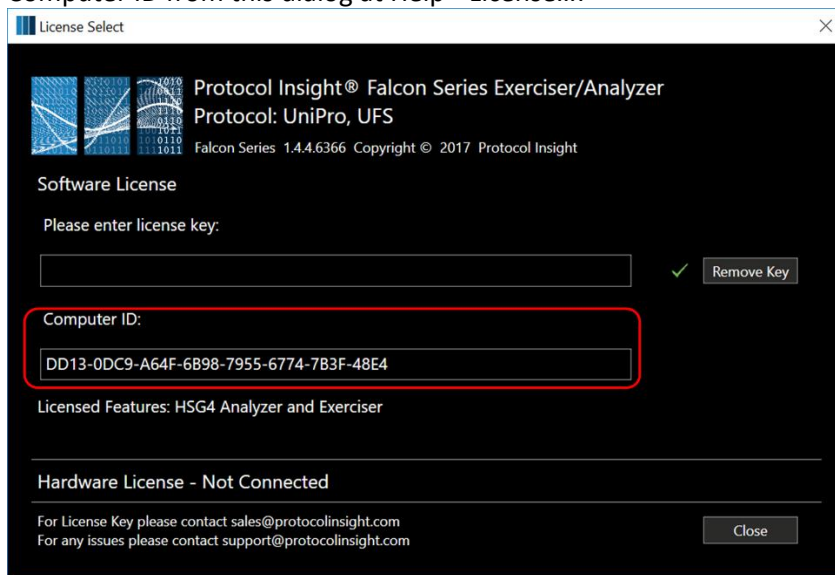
Computer ID from this dialog at Help - License...

License Select

Protocol Insight® Falcon Series Exerciser/Analyzer
Protocol: UniPro, UFS
Falcon Series 1.4.4.6366 Copyright © 2017 Protocol Insight

Software License

Please enter license key:

Remove Key

Computer ID:

DD13-0DC9-A64F-6B98-7955-6774-7B3F-48E4

Licensed Features: HSG4 Analyzer and Exerciser

Hardware License - Not Connected

For License Key please contact sales@protocolinsight.com
For any issues please contact support@protocolinsight.com

Close